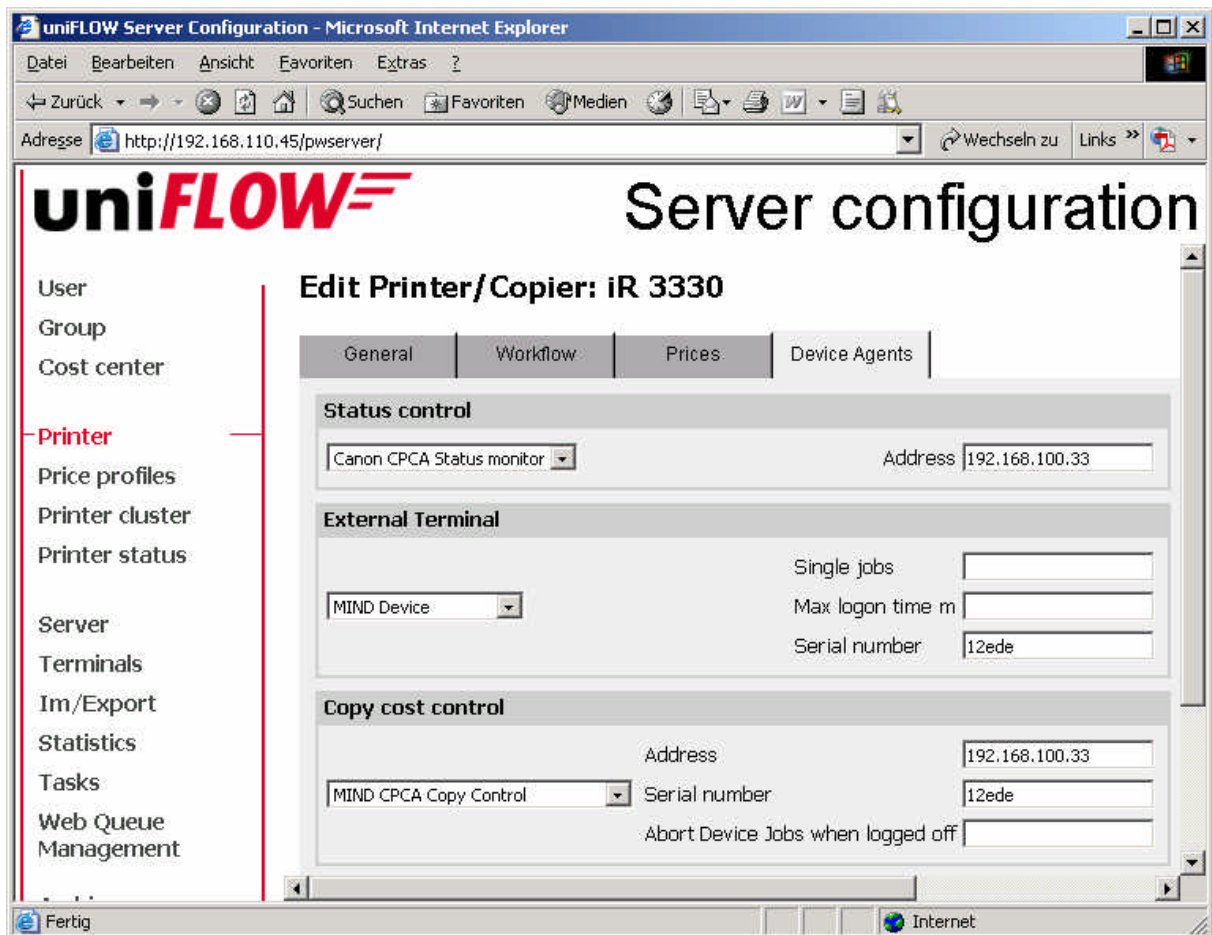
uniFLOW Server Configuration - Microsoft Internet Explorer

Datei Bearbeiten Ansicht Favoriten Extras ?

Zurück Suchen Favoriten Medien

Adresse http://192.168.110.45/pwserver/ Wechseln zu Links »

uniFLOW Server configuration

User
Group
Cost center

Printer
Price profiles
Printer cluster
Printer status

Server
Terminals
Im/Export
Statistics
Tasks
Web Queue Management

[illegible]

Edit Printer/Copier: iR 3330

| General | Workflow | Prices | Device Agents |

Status control

Canon CPCA Status monitor

Address 192.168.100.33

External Terminal

MIND Device

Single jobs
Max logon time m
Serial number 12ede

Copy cost control

MIND CPCA Copy Control

Address 192.168.100.33
Serial number 12ede
Abort Device Jobs when logged off

Fertig Internet